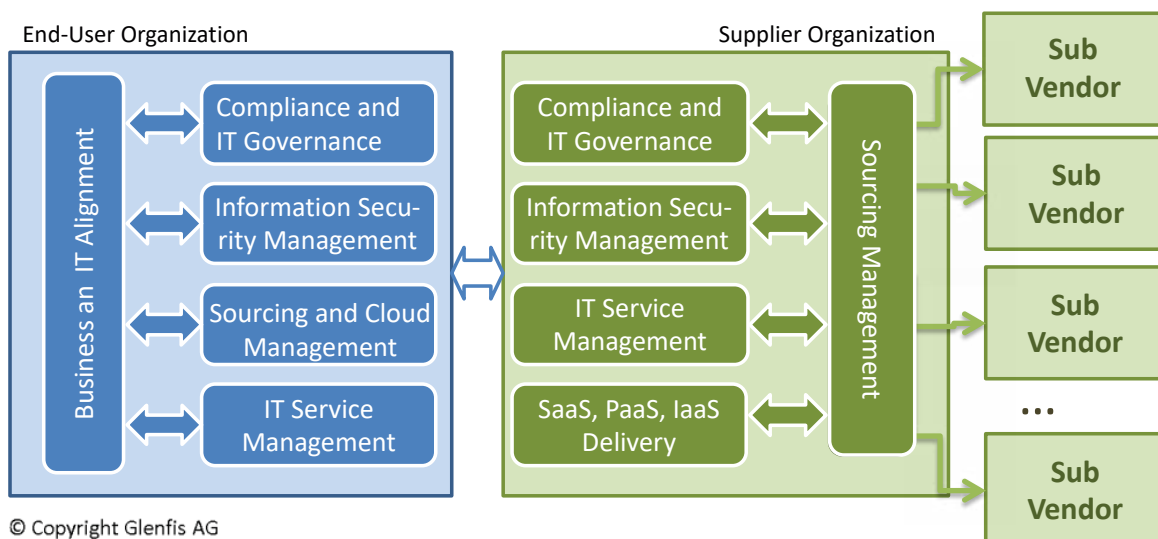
End-User Organization

Business an IT Alignment

Compliance and IT Governance

Information Security Management

Sourcing and Cloud Management

IT Service Management

Supplier Organization

Compliance and IT Governance

Information Security Management

IT Service Management

SaaS, PaaS, IaaS Delivery

Sourcing Management

Sub Vendor

Sub Vendor

Sub Vendor

...

Sub Vendor

© Copyright Glenfis AG